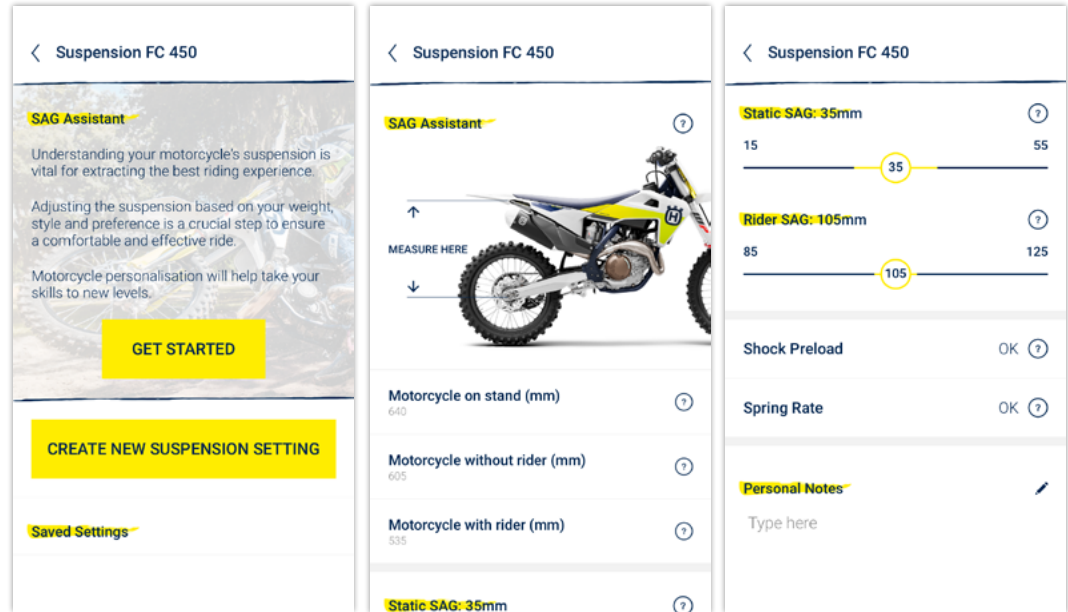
Suspension FC 450

SAG Assistant

Understanding your motorcycle's suspension is vital for extracting the best riding experience.

Adjusting the suspension based on your weight, style and preference is a crucial step to ensure a comfortable and effective ride.

Motorcycle personalisation will help take your skills to new levels.

GET STARTED

CREATE NEW SUSPENSION SETTING

Saved Settings

Suspension FC 450

SAG Assistant ?

MEASURE HERE

Motorcycle on stand (mm) ?
640

Motorcycle without rider (mm) ?
605

Motorcycle with rider (mm) ?
535

Static SAG: 35mm ?

Suspension FC 450

Static SAG: 35mm ?
15 35 55

Rider SAG: 105mm ?
85 105 125

Shock Preload OK ?

Spring Rate OK ?

Personal Notes

Type here